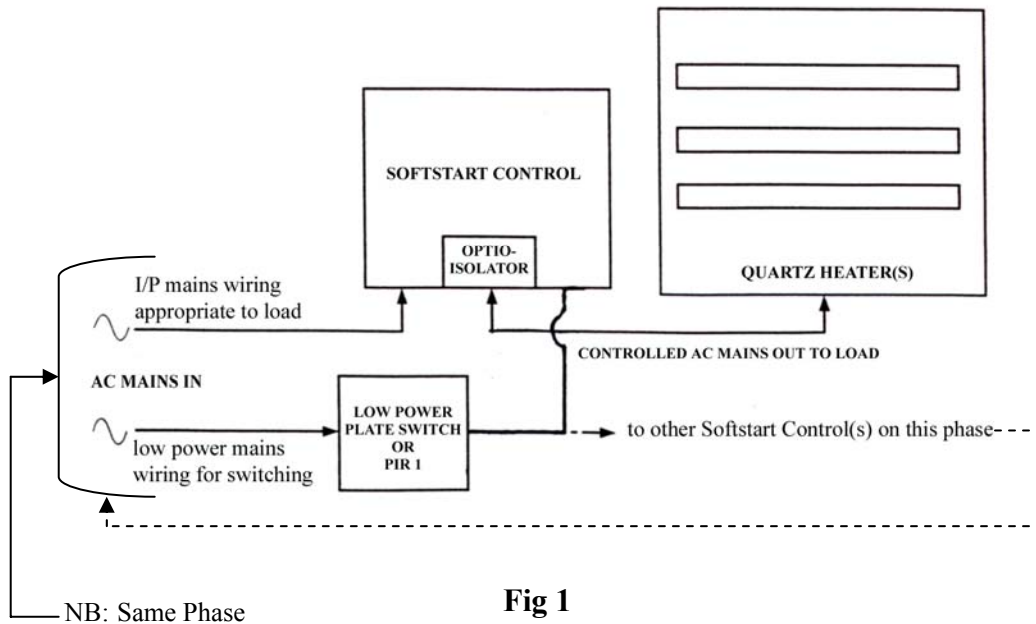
SOFTSTART CONTROL

OPTIO-ISOLATOR

QUARTZ HEATER(S)

I/P mains wiring appropriate to load

CONTROLLED AC MAINS OUT TO LOAD

AC MAINS IN

LOW POWER PLATE SWITCH OR PIR 1

low power mains wiring for switching

to other Softstart Control(s) on this phase

NB: Same Phase

Fig 1